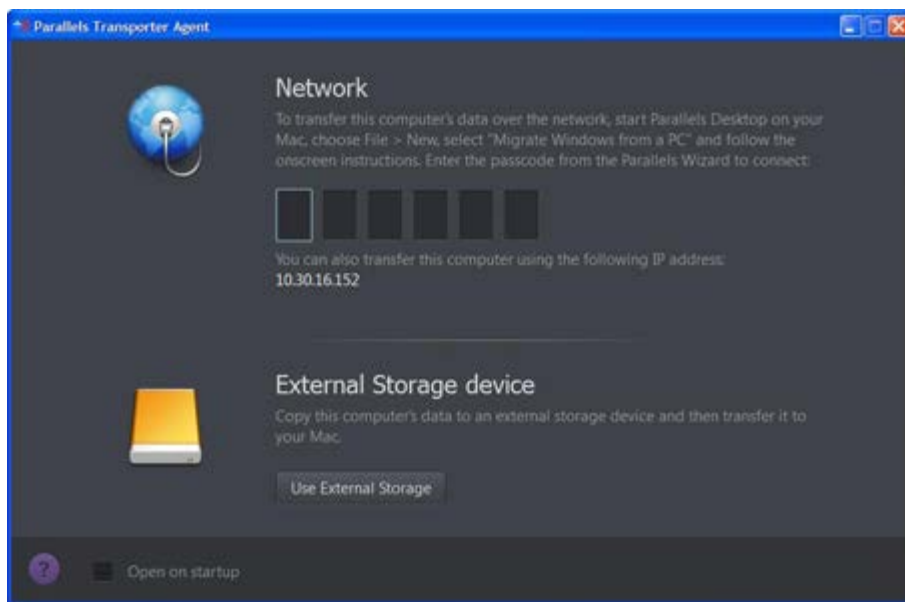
Parallels Transporter Agent

Network

To transfer this computer's data over the network, start Parallels Desktop on your Mac, choose File > New, select "Migrate Windows from a PC" and follow the onscreen instructions. Enter the passcode from the Parallels Wizard to connect:

You can also transfer this computer using the following IP address:
10.30.16.152

External Storage device

Copy this computer's data to an external storage device and then transfer it to your Mac.

Use External Storage

?

Open on startup